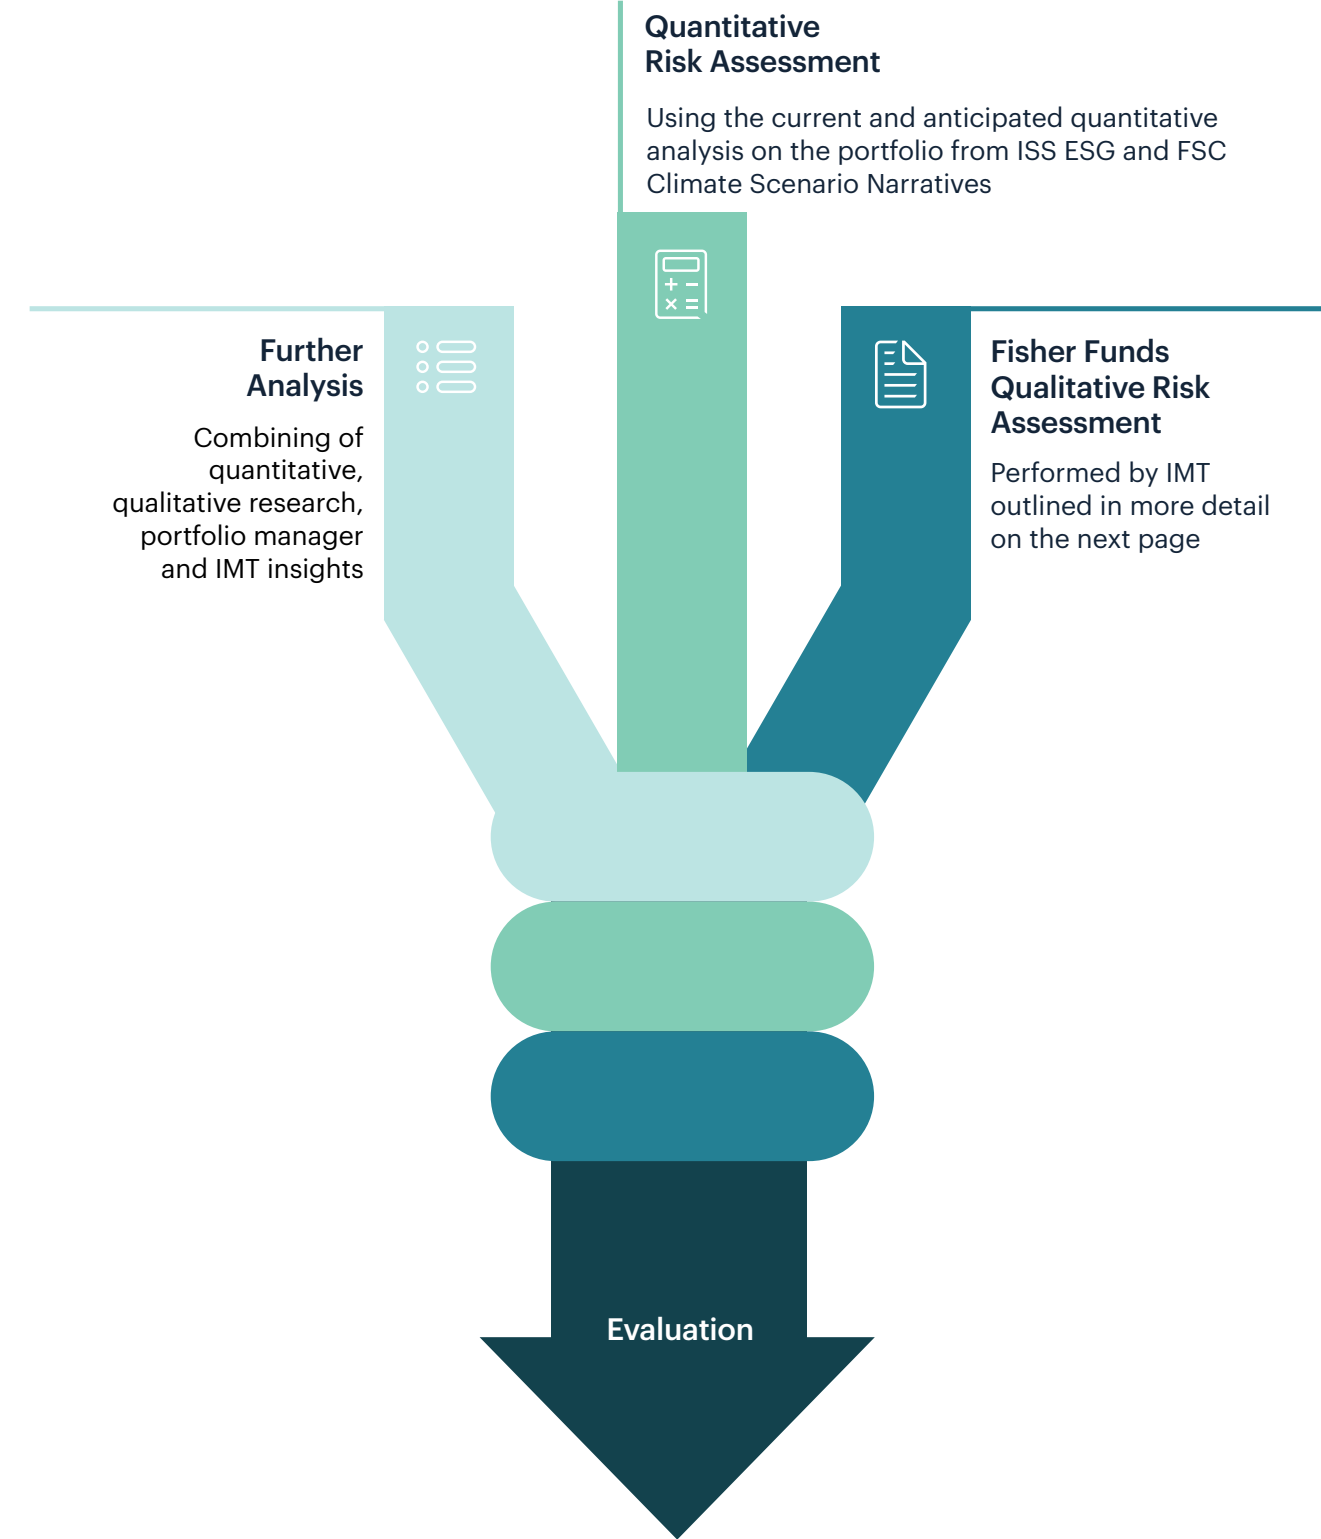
Quantitative Risk Assessment

Using the current and anticipated quantitative analysis on the portfolio from ISS ESG and FSC Climate Scenario Narratives

Further Analysis

Combining of quantitative, qualitative research, portfolio manager and IMT insights

Fisher Funds Qualitative Risk Assessment

Performed by IMT outlined in more detail on the next page

Evaluation